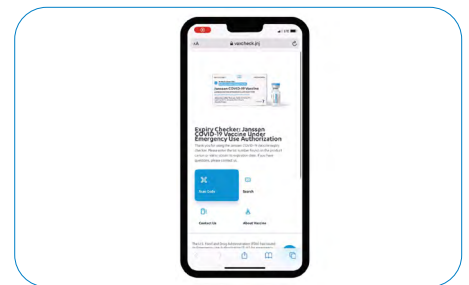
AA vaxcheck.jnj

Janssen COVID-19 Vaccine

Expiry Checker: Janssen COVID-19 Vaccine Under Emergency Use Authorization

Thank you for using the Janssen COVID-19 Vaccine Expiry Checker. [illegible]

Scan Code

Search

Contact Us

About Vaccine

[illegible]